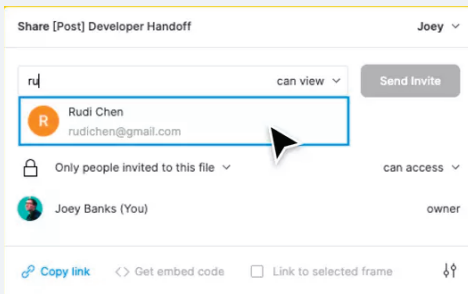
Share [Post] Developer Handoff

Joey

ru

can view

Send Invite

R Rudi Chen

rudichen@gmail.com

Only people invited to this file

can access

Joey Banks (You)

owner

Copy link

<> Get embed code

Link to selected frame